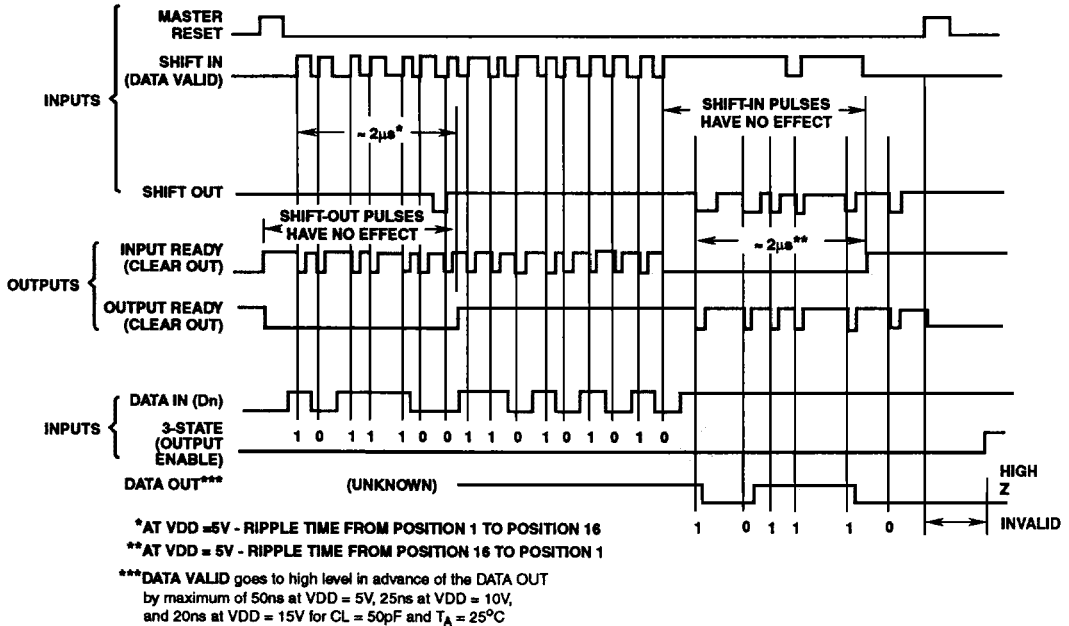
INPUTS

MASTER RESET

SHIFT IN (DATA VALID)

~ 2μs*

SHIFT-IN PULSES HAVE NO EFFECT

SHIFT OUT

SHIFT-OUT PULSES HAVE NO EFFECT

OUTPUTS

INPUT READY (CLEAR OUT)

~ 2μs**

OUTPUT READY (CLEAR OUT)

INPUTS

DATA IN (Dn)

3-STATE (OUTPUT ENABLE)

1 0 1 1 1 0 0 1 1 0 1 0 1 0 1 0

DATA OUT***

(UNKNOWN)

HIGH Z

1 0 1 1 1 0

INVALID

*AT VDD =5V - RIPPLE TIME FROM POSITION 1 TO POSITION 16

**AT VDD = 5V - RIPPLE TIME FROM POSITION 16 TO POSITION 1

***DATA VALID goes to high level in advance of the DATA OUT by maximum of 50ns at VDD = 5V, 25ns at VDD = 10V, and 20ns at VDD = 15V for CL = 50pF and $T_A$ = 25°C